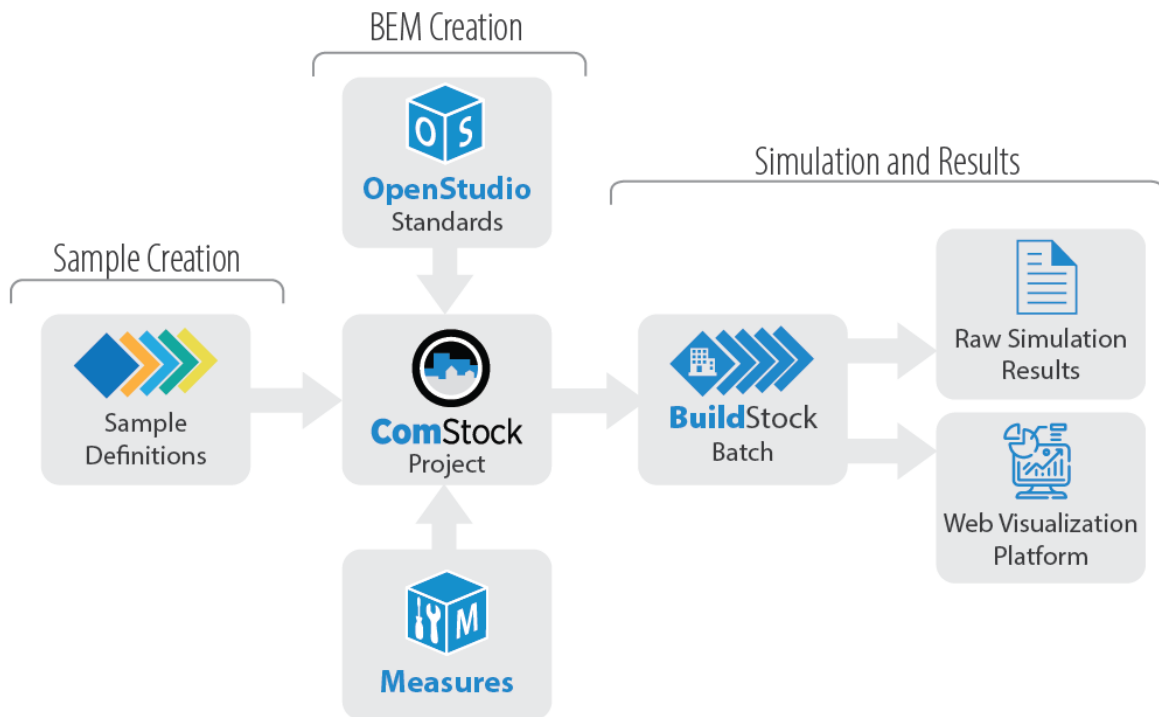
BEM Creation

OS

OpenStudio
Standards

Simulation and Results

Sample Creation

Sample
Definitions

ComStock
Project

BuildStock
Batch

Raw Simulation
Results

Web Visualization
Platform

M

Measures